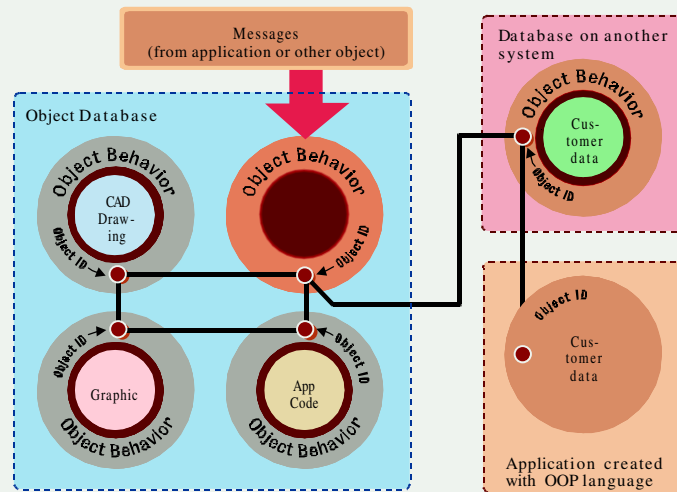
Messages
(from application or other object)

Object Database

Object Behavior
CAD Drawing
Object ID

Object Behavior
Object ID

Object ID
Graphic
Object Behavior

Object ID
App Code
Object Behavior

Database on another system

Object Behavior
Customer data
Object ID

Object ID
Customer data

Application created with OOP language